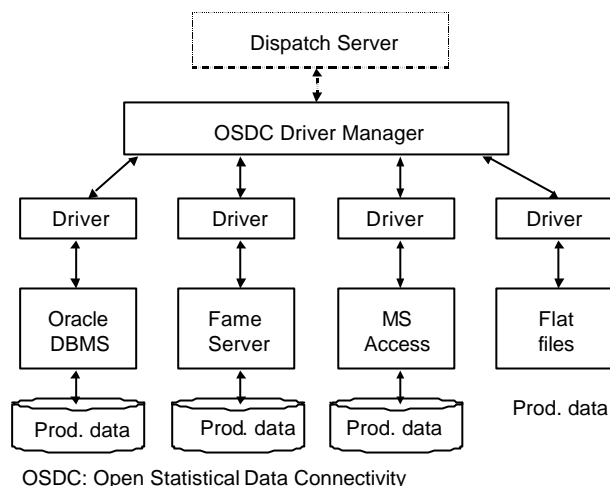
Dispatch Server

OSDC Driver Manager

Driver

Driver

Driver

Driver

Oracle DBMS

Fame Server

MS Access

Flat files

Prod. data

Prod. data

Prod. data

Prod. data

OSDC: Open Statistical Data Connectivity